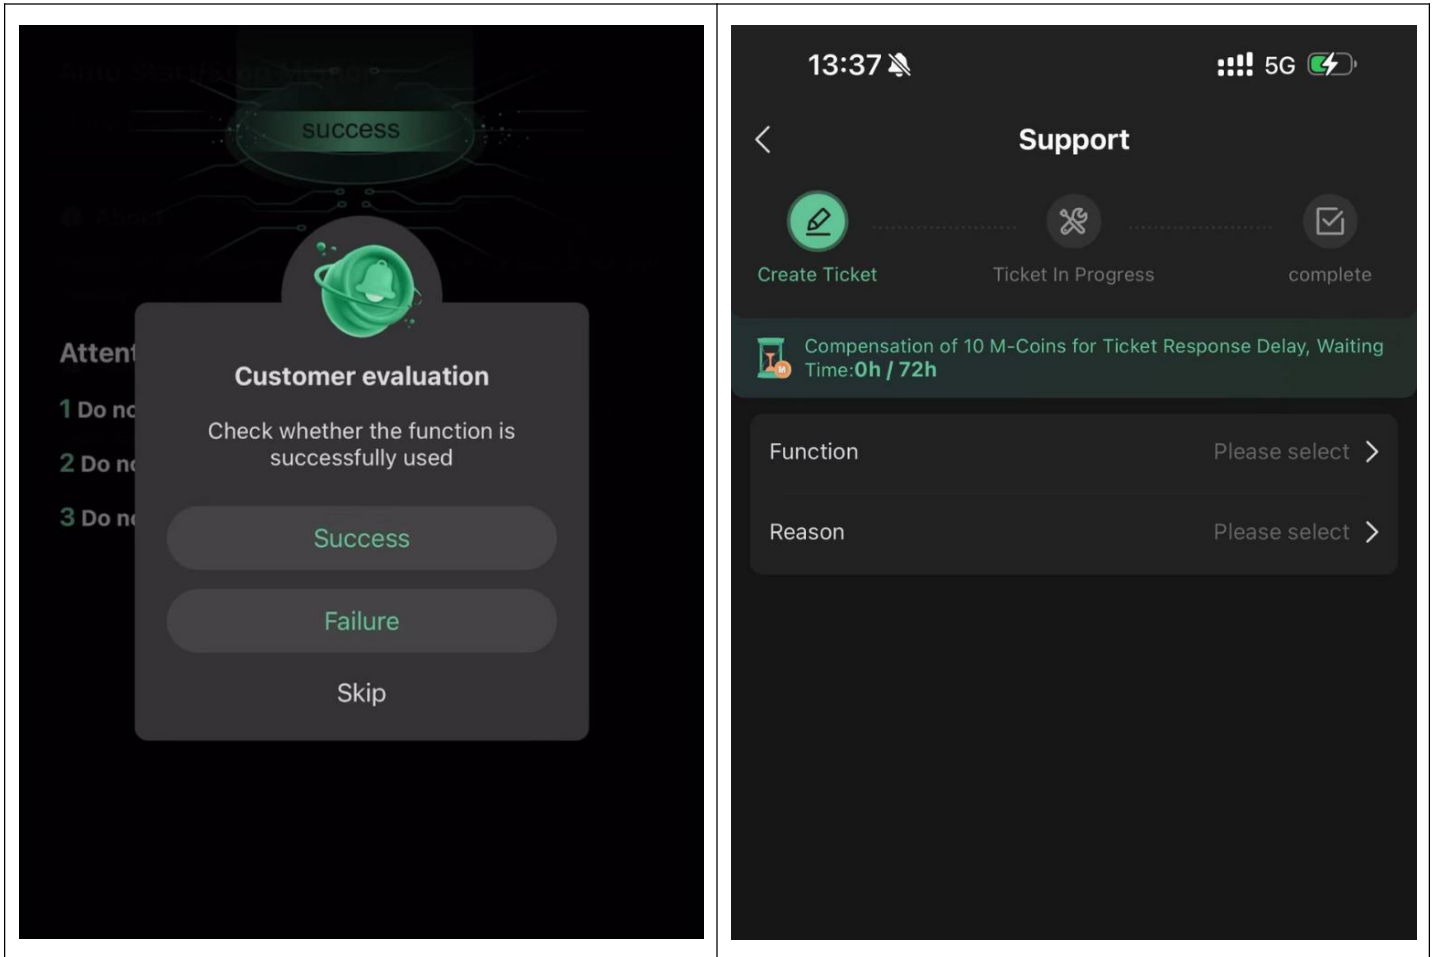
success

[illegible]

Attent

1 Do no

2 Do no

3 Do no

Customer evaluation

Check whether the function is successfully used

Success

Failure

Skip

13:37

5G

Support

Create Ticket

Ticket In Progress

complete

Compensation of 10 M-Coins for Ticket Response Delay, Waiting Time:0h / 72h

Function

Please select

Reason

Please select